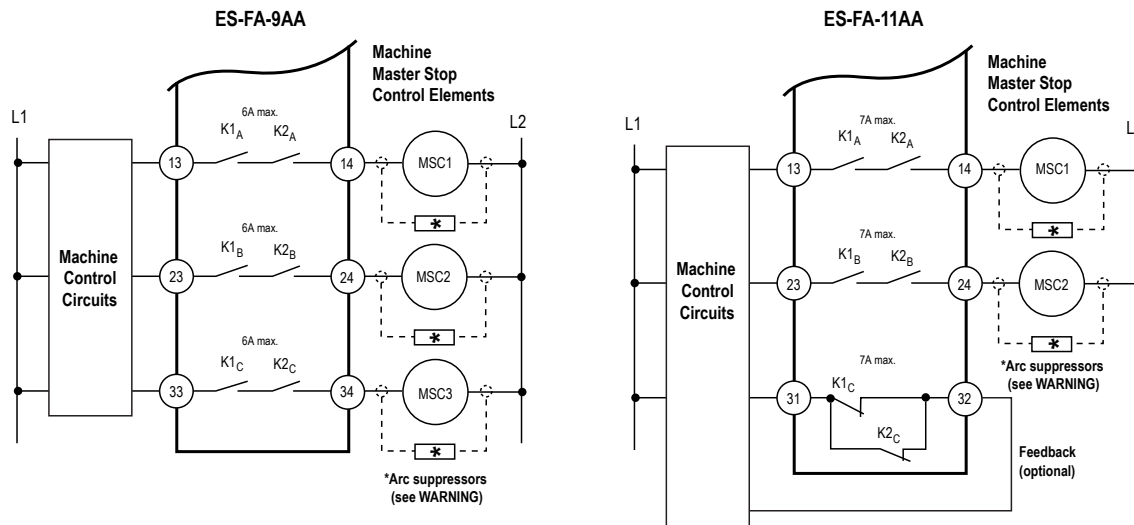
ES-FA-9AA

Machine Master Stop Control Elements

L1

L2

6A max.

$K1_A$ $K2_A$

13

14

MSC1

*

6A max.

$K1_B$ $K2_B$

Machine Control Circuits

23

24

MSC2

*

6A max.

$K1_C$ $K2_C$

33

34

MSC3

*

*Arc suppressors (see WARNING)

ES-FA-11AA

Machine Master Stop Control Elements

L1

L

7A max.

$K1_A$ $K2_A$

13

14

MSC1

*

7A max.

$K1_B$ $K2_B$

Machine Control Circuits

23

24

MSC2

*

*Arc suppressors (see WARNING)

7A max.

$K1_C$

31

32

$K2_C$

Feedback (optional)